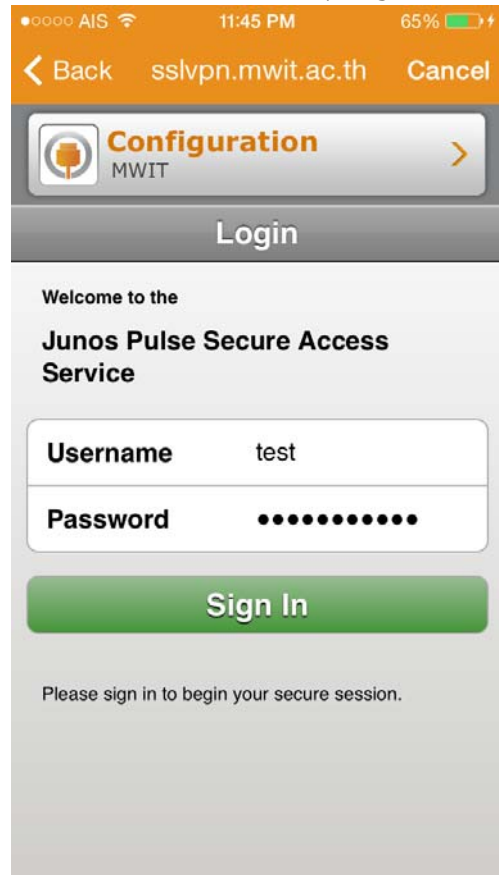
●○○○○ AIS 11:45 PM 65%

Back sslvpn.mwit.ac.th Cancel

Configuration
MWIT

Login

Welcome to the

Junos Pulse Secure Access Service

Username test

Password ●●●●●●●●●●●

Sign In

Please sign in to begin your secure session.